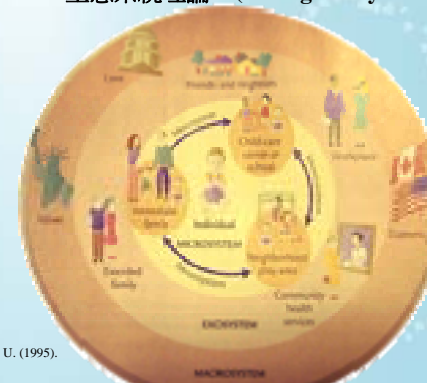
生態系統理論 ([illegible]

Laws

Friends and neighbors

Childcare center or school

Workplace

Values

Immediate family

Individual

MICROSYSTEM

Neighborhood play area

Economy

Extended family

Community health services

U. (1995).

EXOSYSTEM

MACROSYSTEM